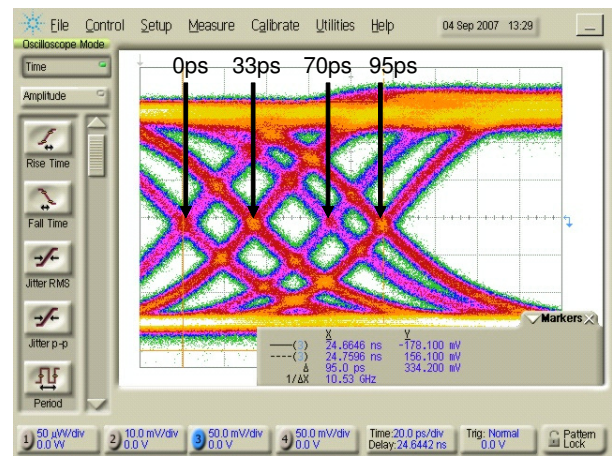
File Control Setup Measure Calibrate Utilities Help 04 Sep 2007 13:29

Oscilloscope Mode

Time

Amplitude

Rise Time

Fall Time

Jitter RMS

Jitter p-p

Period

0ps 33ps 70ps 95ps

Markers

| | X | Y |
|---|---|---|
| (1) | 24.6646 ns | -178.100 mV |
| (3) | 24.7596 ns | 156.100 mV |
| Δ | 95.0 ps | 334.200 mV |
| 1/ΔX | 10.53 GHz | |

1) 50 μW/div 0.0 W
2) 10.0 mV/div 0.0 V
3) 50.0 mV/div 0.0 V
4) 50.0 mV/div 0.0 V
Time:20.0 ps/div Delay:24.6442 ns
Trig: Normal 0.0 V
Pattern Lock